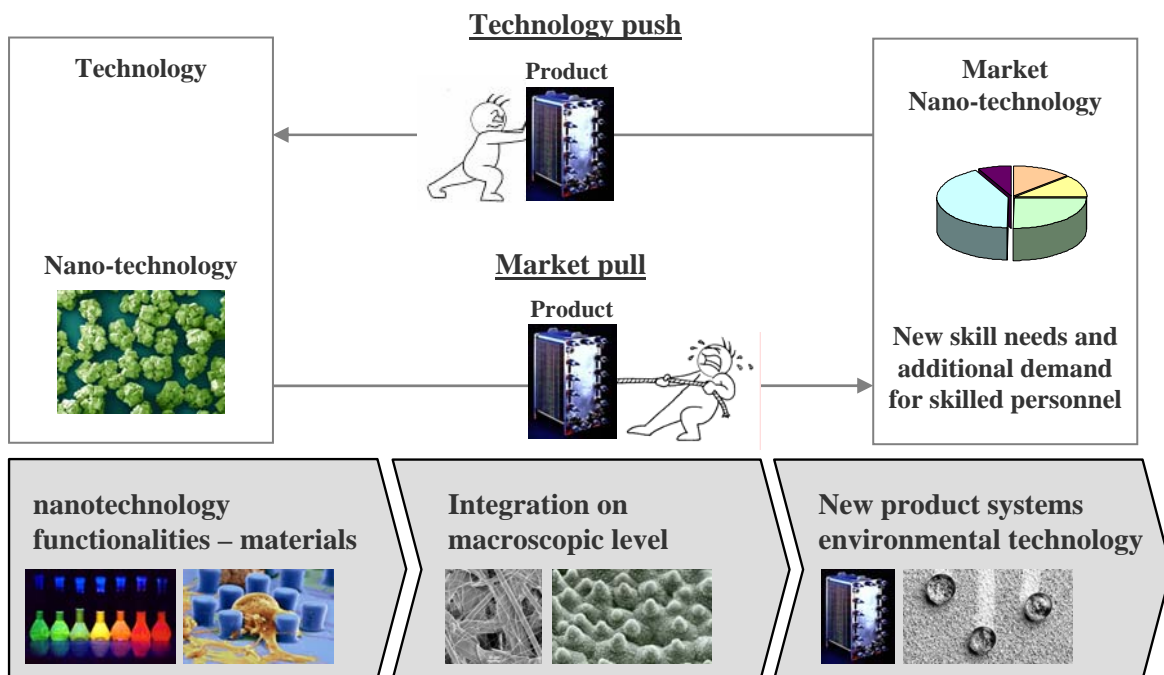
Technology push

Technology

Product

Market
Nano-technology

Nano-technology

Market pull

Product

New skill needs and additional demand for skilled personnel

nanotechnology functionalities – materials

Integration on macroscopic level

New product systems environmental technology